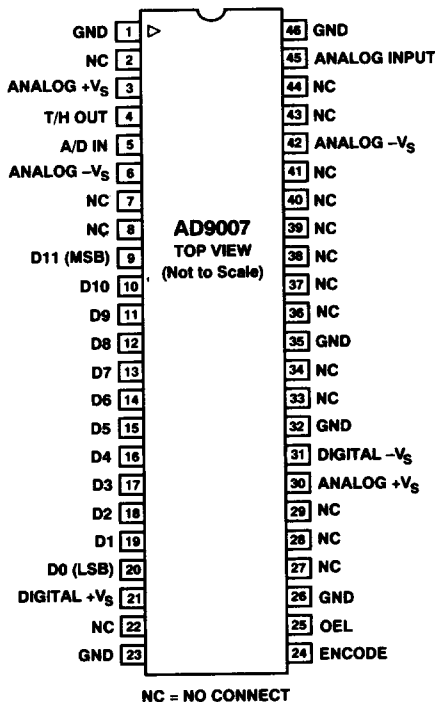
GND 1
NC 2
ANALOG $+V_S$ 3
T/H OUT 4
A/D IN 5
ANALOG $-V_S$ 6
NC 7
NC 8
D11 (MSB) 9
D10 10
D9 11
D8 12
D7 13
D6 14
D5 15
D4 16
D3 17
D2 18
D1 19
D0 (LSB) 20
DIGITAL $+V_S$ 21
NC 22
GND 23

AD9007
TOP VIEW
(Not to Scale)

46 GND
45 ANALOG INPUT
44 NC
43 NC
42 ANALOG $-V_S$
41 NC
40 NC
39 NC
38 NC
37 NC
36 NC
35 GND
34 NC
33 NC
32 GND
31 DIGITAL $-V_S$
30 ANALOG $+V_S$
29 NC
28 NC
27 NC
26 GND
25 OEL
24 ENCODE

NC = NO CONNECT